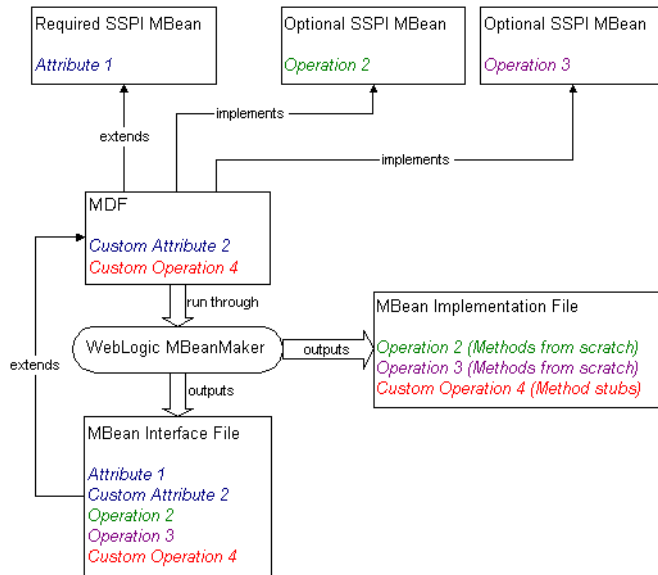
Required SSPI MBean

Attribute 1

Optional SSPI MBean

Operation 2

Optional SSPI MBean

Operation 3

implements

extends

implements

MDF

Custom Attribute 2
Custom Operation 4

run through

MBean Implementation File

WebLogic MBeanMaker

outputs

Operation 2 (Methods from scratch)
Operation 3 (Methods from scratch)
Custom Operation 4 (Method stubs)

extends

outputs

MBean Interface File

Attribute 1
Custom Attribute 2
Operation 2
Operation 3
Custom Operation 4